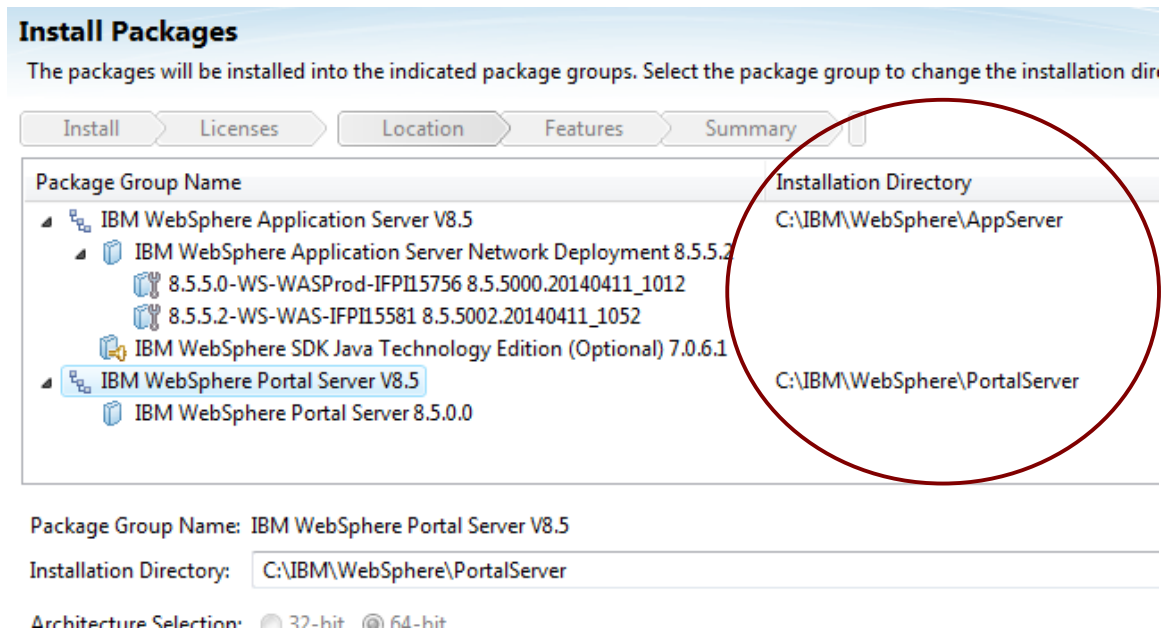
Install Packages

The packages will be installed into the indicated package groups. Select the package group to change the installation dir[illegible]

Install
Licenses
Location
Features
Summary

| Package Group Name | Installation Directory |
|---|---|
| IBM WebSphere Application Server V8.5 | C:\IBM\WebSphere\AppServer |
| IBM WebSphere Application Server Network Deployment 8.5.5.2 | |
| 8.5.5.0-WS-WASProd-IFPI15756 8.5.5000.20140411_1012 | |
| 8.5.5.2-WS-WAS-IFPI15581 8.5.5002.20140411_1052 | |
| IBM WebSphere SDK Java Technology Edition (Optional) 7.0.6.1 | |
| IBM WebSphere Portal Server V8.5 | C:\IBM\WebSphere\PortalServer |
| IBM WebSphere Portal Server 8.5.0.0 | |

Package Group Name: IBM WebSphere Portal Server V8.5

Installation Directory: C:\IBM\WebSphere\PortalServer

Architecture Selection: 32-bit 64-bit